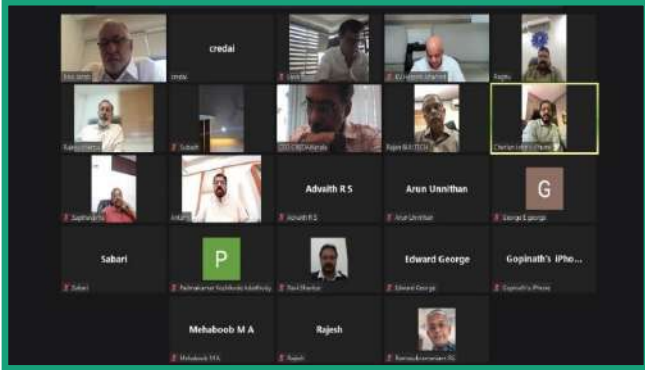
credai

Advaith R S

Arun Unnithan

G

Sabari

P

Edward George

Gopinath's iPho...

Mehaboob M A

Rajesh

credai

Raghu

Subash

CEO CREDAI Kerala

Rajan B.K. TECH

Advaith R S

Arun Unnithan

George E george

Sabari

Padmakumar Kozhikode Kalathody

Edward George

Gopinath's iPhone

Mehaboob M A

Rajesh